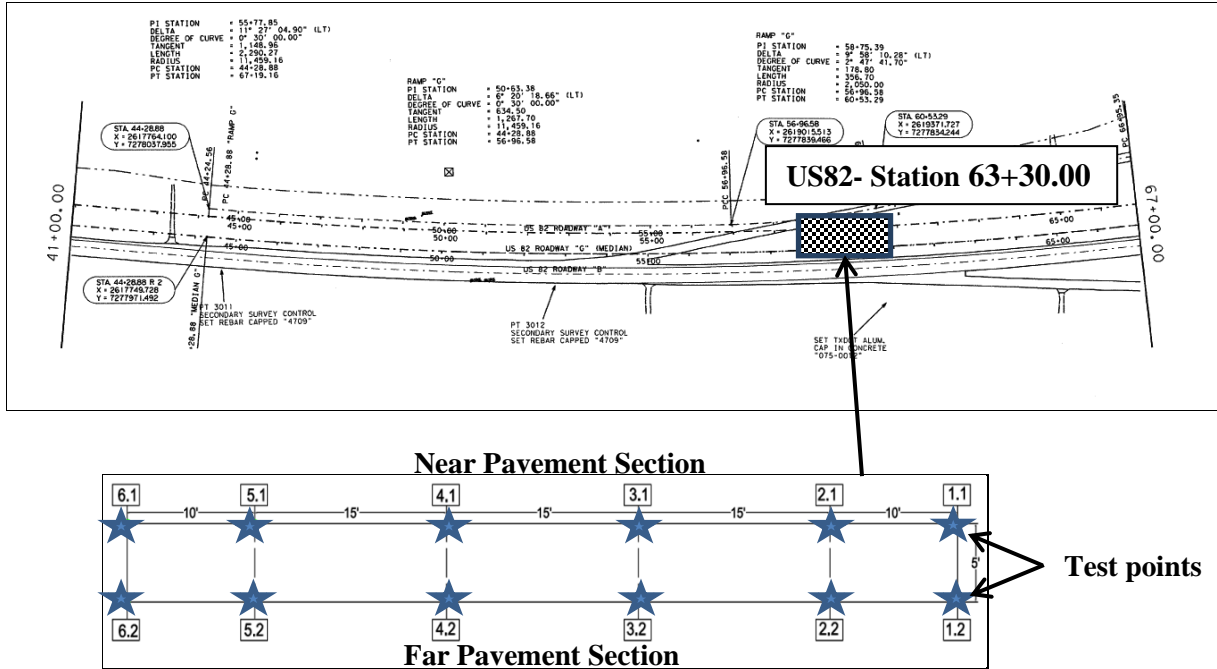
PI STATION = 55+77.85
DELTA = 11° 27' 04.90" (LT)
DEGREE OF CURVE = 0° 30' 00.00"
TANGENT = 1,148.96
LENGTH = 2,290.27
RADIUS = 11,459.16
PC STATION = 44+28.88
PT STATION = 67+19.16

RAMP "G"
PI STATION = 50+63.38
DELTA = 6° 20' 18.66" (LT)
DEGREE OF CURVE = 0° 30' 00.00"
TANGENT = 634.50
LENGTH = 1,267.70
RADIUS = 11,459.16
PC STATION = 44+28.88
PT STATION = 56+96.58

RAMP "G"
PI STATION = 58+75.39
DELTA = 9° 58' 10.28" (LT)
DEGREE OF CURVE = 2° 47' 41.70"
TANGENT = 178.80
LENGTH = 356.70
RADIUS = 2,050.00
PC STATION = 56+96.58
PT STATION = 60+53.29

STA. 44+28.88
X = 2617764.100
Y = 7278037.955

STA. 56+96.58
X = 2619015.513
Y = 7277839.466

STA. 60+53.29
X = 2619371.727
Y = 7277834.244

PC 44+24.56
PC 44+28.88 "RAMP G"
PCC 56+96.58
PC 66+95.35

US82- Station 63+30.00

41+00.00
67+00.00

45+00
45+00
45+00
50+00
50+00
50+00
55+00
55+00
55+00
65+00
65+00
65+00

US 82 ROADWAY "A"
US 82 ROADWAY "G" (MEDIAN)
US 82 ROADWAY "B"

STA. 44+28.88 R 2
X = 2617749.726
Y = 7277971.492

"MEDIAN G"
28.88

PT 3011
SECONDARY SURVEY CONTROL
SET REBAR CAPPED "4709"

PT 3012
SECONDARY SURVEY CONTROL
SET REBAR CAPPED "4709"

SET TXDOT ALUM.
CAP IN CONCRETE
"075-0012"

Near Pavement Section

6.1 5.1 4.1 3.1 2.1 1.1

10' 15' 15' 15' 10'

5'

Test points

6.2 5.2 4.2 3.2 2.2 1.2

Far Pavement Section